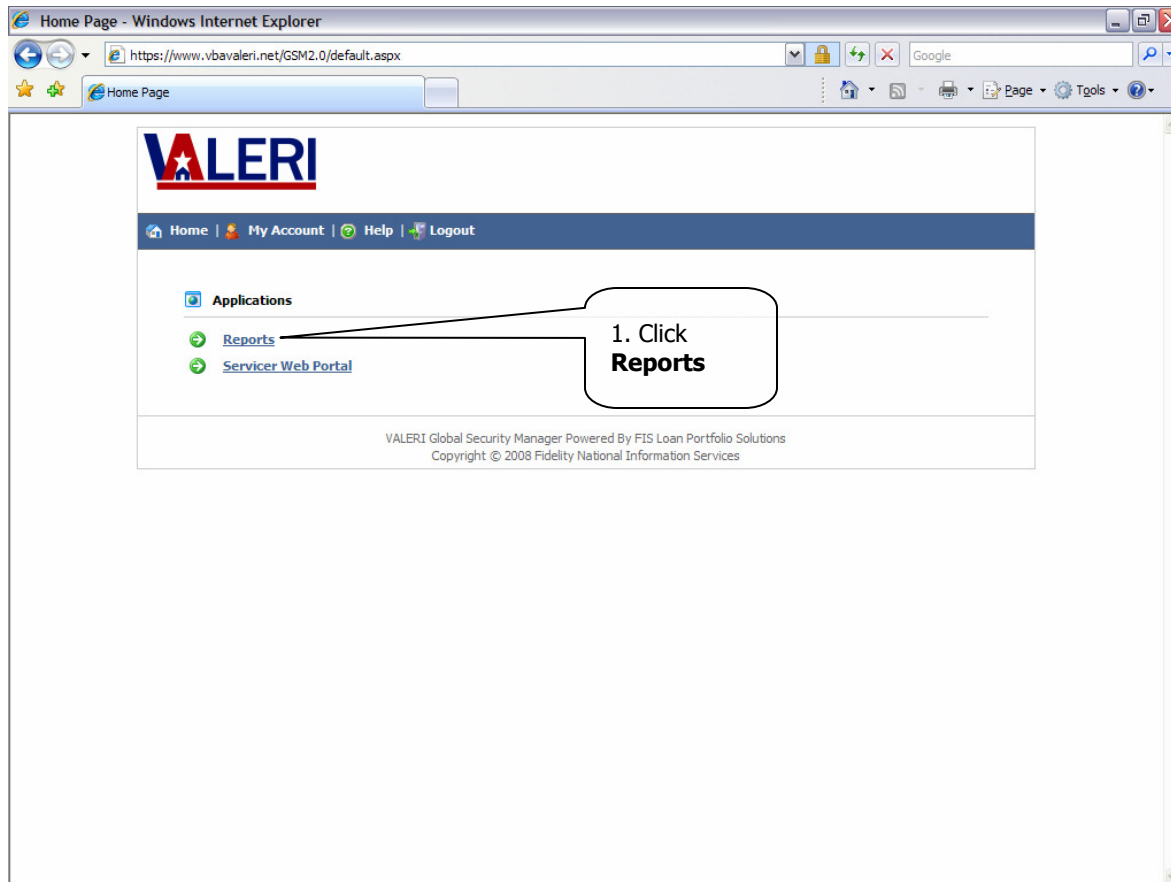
Home Page - Windows Internet Explorer

https://www.vbavaleri.net/GSM2.0/default.aspx

Google

Home Page

Page Tools

VALERI

Home | My Account | Help | Logout

Applications

Reports

Servicer Web Portal

1. Click **Reports**

VALERI Global Security Manager Powered By FIS Loan Portfolio Solutions
Copyright © 2008 Fidelity National Information Services